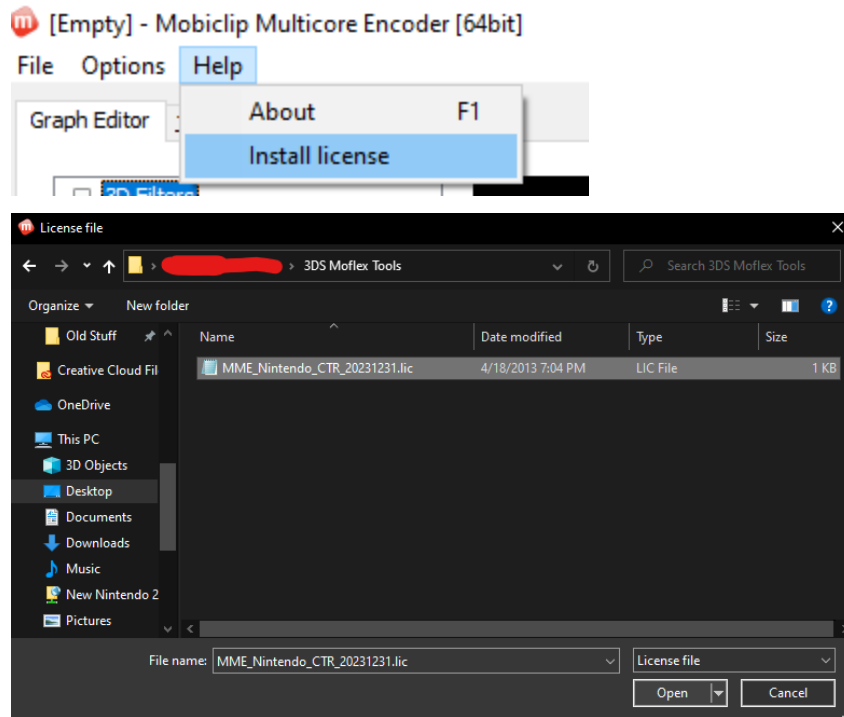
[Empty] - Mobiclip Multicore Encoder [64bit]
File Options Help
About F1
Install license
Graph Editor
3D Filters

License file
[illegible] › 3DS Moflex Tools
Search 3DS Moflex Tools
Organize ▾ New folder
Old Stuff
Creative Cloud Fil
OneDrive
This PC
3D Objects
Desktop
Documents
Downloads
Music
New Nintendo 2
Pictures

| Name | Date modified | Type | Size |
|---|---|---|---|
| MME_Nintendo_CTR_20231231.lic | 4/18/2013 7:04 PM | LIC File | 1 KB |

File name: MME_Nintendo_CTR_20231231.lic
License file
Open
Cancel